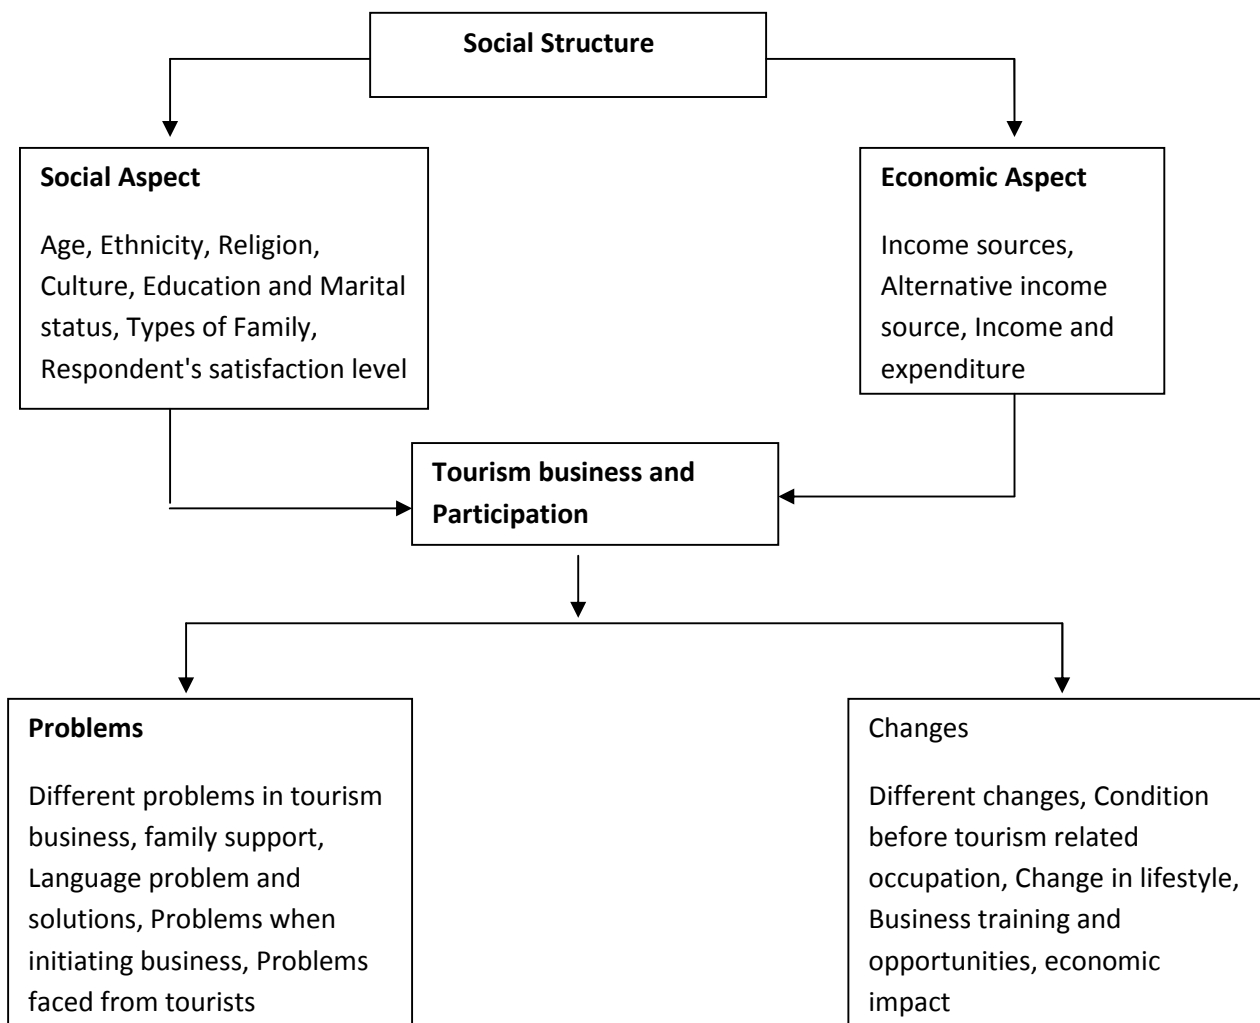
Social Structure

Social Aspect

Age, Ethnicity, Religion, Culture, Education and Marital status, Types of Family, Respondent's satisfaction level

Economic Aspect

Income sources, Alternative income source, Income and expenditure

Tourism business and Participation

Problems

Different problems in tourism business, family support, Language problem and solutions, Problems when initiating business, Problems faced from tourists

Changes

Different changes, Condition before tourism related occupation, Change in lifestyle, Business training and opportunities, economic impact